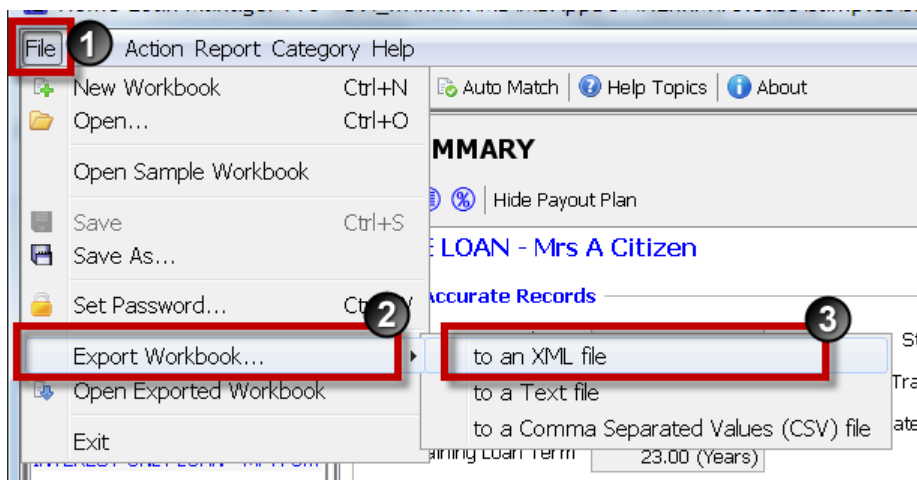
File 1 Action Report Category Help

New Workbook Ctrl+N
Open... Ctrl+O
Open Sample Workbook
Save Ctrl+S
Save As...
Set Password... Ctrl+W
2
Export Workbook...
Open Exported Workbook
Exit

Auto Match | Help Topics | About

MMARY

Hide Payout Plan

E LOAN - Mrs A Citizen

Accurate Records

3
to an XML file
to a Text file
to a Comma Separated Values (CSV) file

aining Loan Term 23.00 (Years)